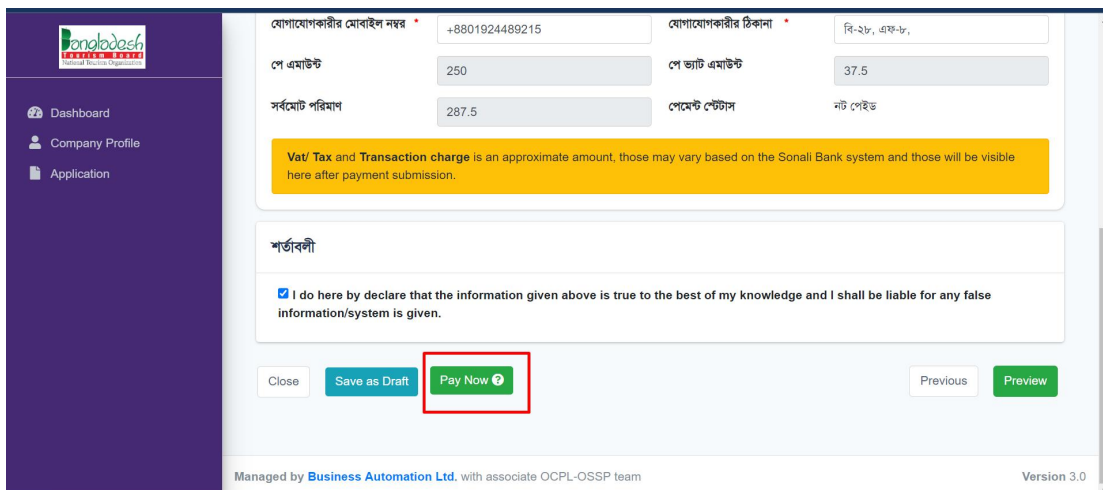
Bangladesh Tourism Board
National Tourism Organization

Dashboard
Company Profile
Application

যোগাযোগকারীর মোবাইল নম্বর * +8801924489215
যোগাযোগকারীর ঠিকানা * বি-২৮, এফ-৮,
পে এমাউন্ট 250
পে ভ্যাট এমাউন্ট 37.5
সর্বমোট পরিমাণ 287.5
পেমেন্ট স্টেটাস নট পেইড

Vat/ Tax and Transaction charge is an approximate amount, those may vary based on the Sonali Bank system and those will be visible here after payment submission.

শর্তাবলী

I do here by declare that the information given above is true to the best of my knowledge and I shall be liable for any false information/system is given.

Close
Save as Draft
Pay Now
Previous
Preview

Managed by Business Automation Ltd. with associate OCPL-OSSP team
Version 3.0